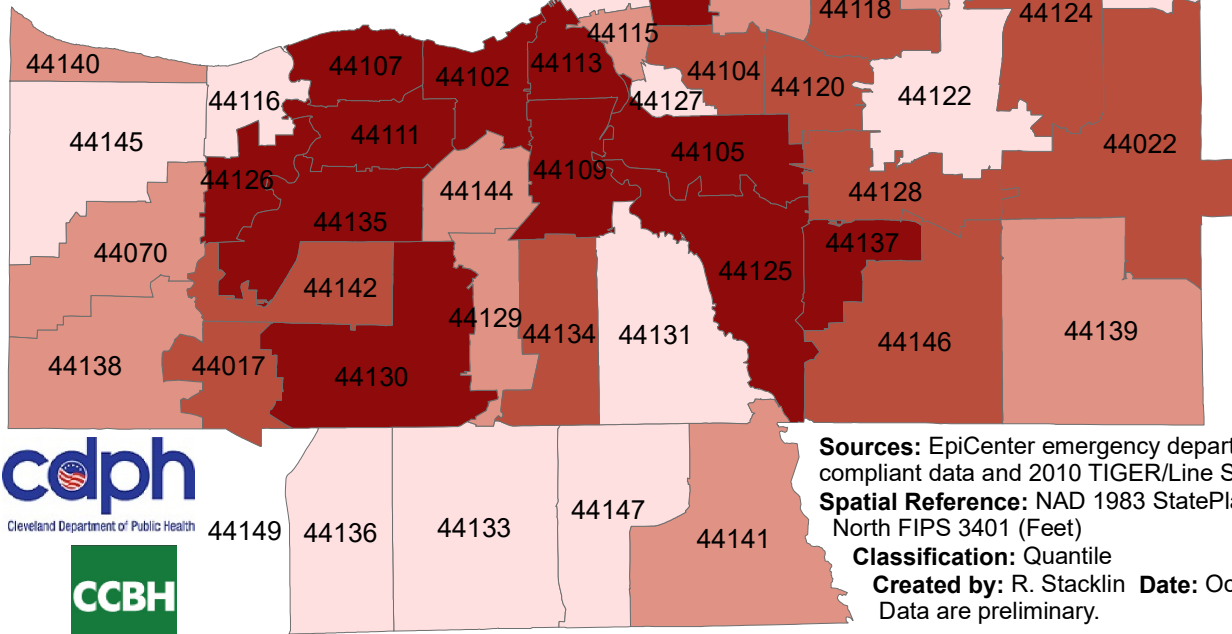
44118
44124
44115
44140
44107
44102
44113
44104
44120
44116
44127
44122
44145
44111
44022
44105
44109
44126
44144
44128
44135
44070
44137
44125
44142
44129
44139
44134
44131
44146
44138
44017
44130

cdph
Cleveland Department of Public Health

CCBH

44149
44136
44133
44147
44141

**Sources:** EpiCenter emergency depart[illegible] compliant data and 2010 TIGER/Line S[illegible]
**Spatial Reference:** NAD 1983 StatePl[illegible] North FIPS 3401 (Feet)
**Classification:** Quantile
**Created by:** R. Stacklin **Date:** O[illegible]
Data are preliminary.